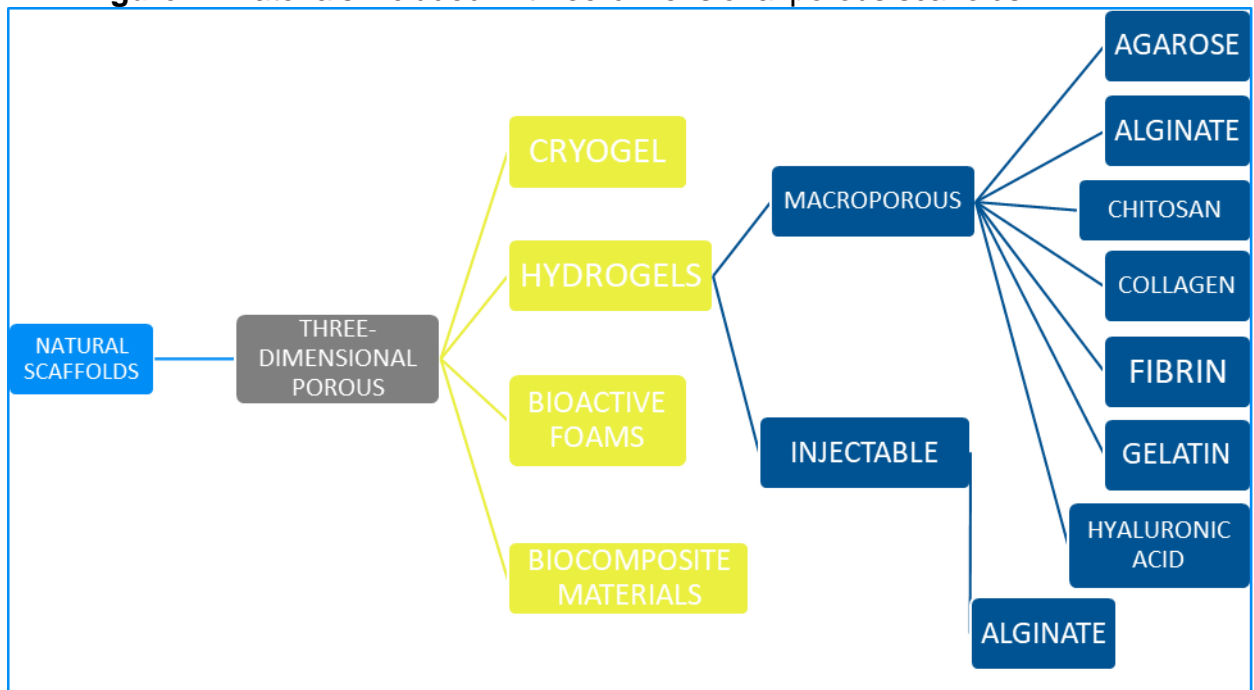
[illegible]

NATURAL SCAFFOLDS

THREE-DIMENSIONAL POROUS

CRYOGEL

HYDROGELS

BIOACTIVE FOAMS

BIOCOMPOSITE MATERIALS

MACROPOROUS

INJECTABLE

AGAROSE

ALGINATE

CHITOSAN

COLLAGEN

FIBRIN

GELATIN

HYALURONIC ACID

ALGINATE